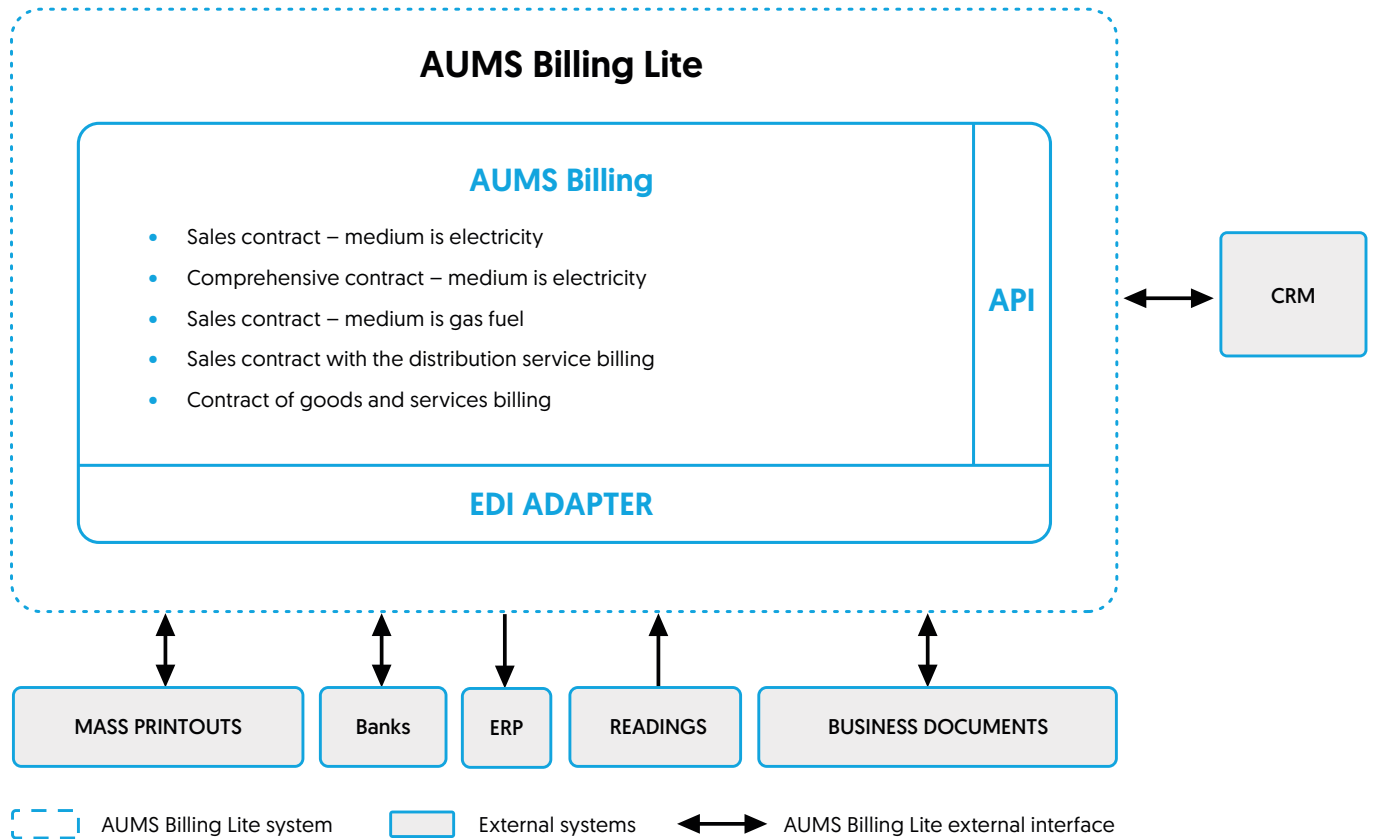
AUMS Billing Lite

AUMS Billing

- Sales contract – medium is electricity
- Comprehensive contract – medium is electricity
- Sales contract – medium is gas fuel
- Sales contract with the distribution service billing
- Contract of goods and services billing

API

CRM

EDI ADAPTER

MASS PRINTOUTS

Banks

ERP

READINGS

BUSINESS DOCUMENTS

AUMS Billing Lite system

External systems

AUMS Billing Lite external interface